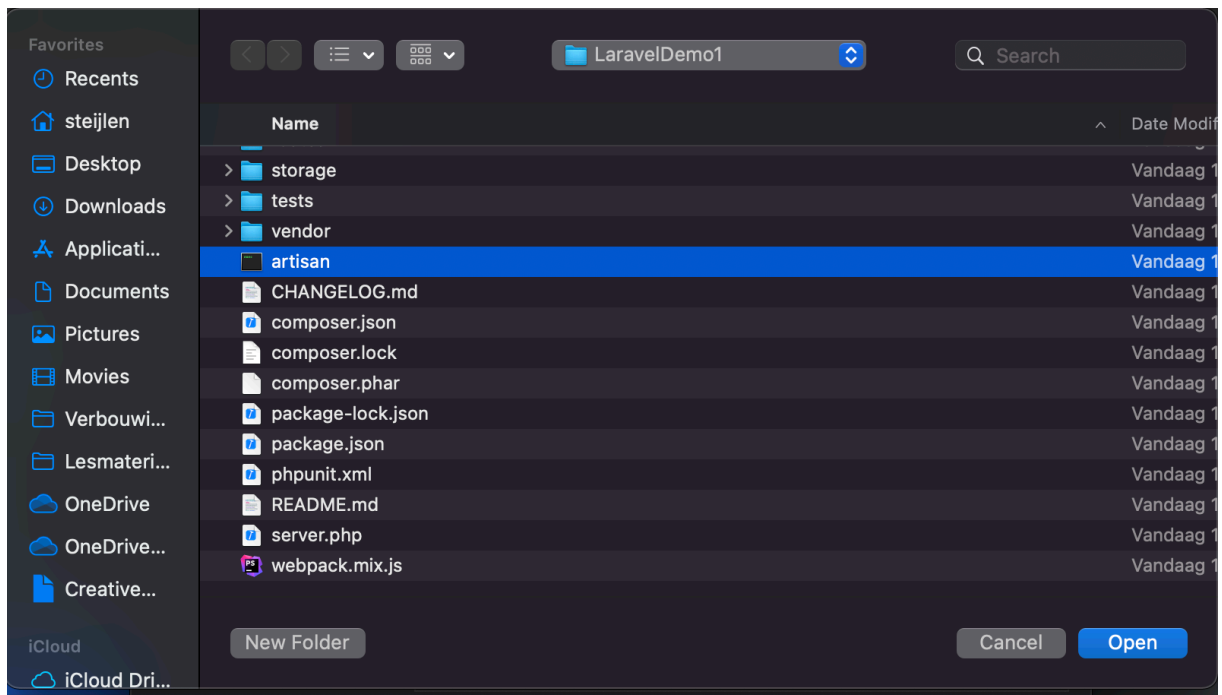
Favorites
Recents
steijlen
Desktop
Downloads
Applicati...
Documents
Pictures
Movies
Verbouwi...
Lesmateri...
OneDrive
OneDrive...
Creative...
iCloud
iCloud Dri...

LaravelDemo1
Search

| Name | Date Modif |
|---|---|
| storage | Vandaag 1 |
| tests | Vandaag 1 |
| vendor | Vandaag 1 |
| artisan | Vandaag 1 |
| CHANGELOG.md | Vandaag 1 |
| composer.json | Vandaag 1 |
| composer.lock | Vandaag 1 |
| composer.phar | Vandaag 1 |
| package-lock.json | Vandaag 1 |
| package.json | Vandaag 1 |
| phpunit.xml | Vandaag 1 |
| README.md | Vandaag 1 |
| server.php | Vandaag 1 |
| webpack.mix.js | Vandaag 1 |

New Folder
Cancel
Open